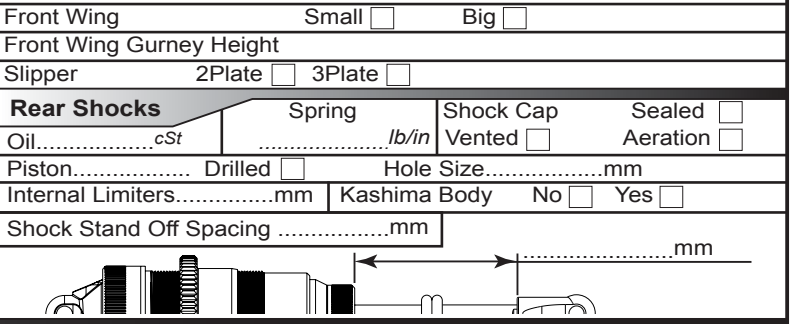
Front Wing Small ☐ Big ☐

Front Wing Gurney Height

Slipper 2Plate ☐ 3Plate ☐

Rear Shocks

Oil..................cSt

Spring ....................lb/in

Shock Cap Sealed ☐ Vented ☐ Aeration ☐

Piston.................. Drilled ☐ Hole Size.................mm

Internal Limiters...............mm Kashima Body No ☐ Yes ☐

Shock Stand Off Spacing .................mm

.........................mm